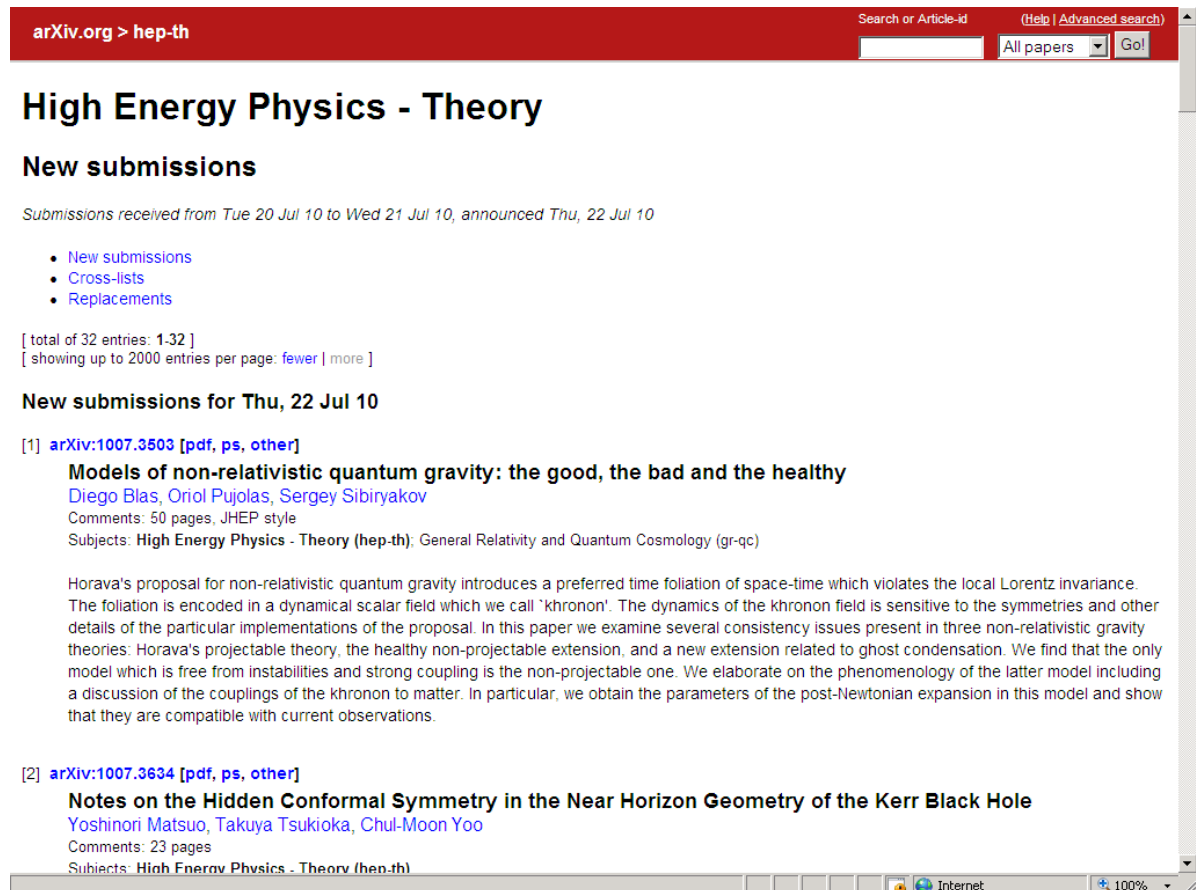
arXiv.org > hep-th

Search or Article-id (Help | Advanced search)

All papers Go!

High Energy Physics - Theory

New submissions

Submissions received from Tue 20 Jul 10 to Wed 21 Jul 10, announced Thu, 22 Jul 10

- New submissions
- Cross-lists
- Replacements

[ total of 32 entries: 1-32 ]
[ showing up to 2000 entries per page: fewer | more ]

New submissions for Thu, 22 Jul 10

[1] arXiv:1007.3503 [pdf, ps, other]

Models of non-relativistic quantum gravity: the good, the bad and the healthy

Diego Blas, Oriol Pujolas, Sergey Sibiryakov

Comments: 50 pages, JHEP style

Subjects: High Energy Physics - Theory (hep-th); General Relativity and Quantum Cosmology (gr-qc)

Horava's proposal for non-relativistic quantum gravity introduces a preferred time foliation of space-time which violates the local Lorentz invariance. The foliation is encoded in a dynamical scalar field which we call `khronon'. The dynamics of the khronon field is sensitive to the symmetries and other details of the particular implementations of the proposal. In this paper we examine several consistency issues present in three non-relativistic gravity theories: Horava's projectable theory, the healthy non-projectable extension, and a new extension related to ghost condensation. We find that the only model which is free from instabilities and strong coupling is the non-projectable one. We elaborate on the phenomenology of the latter model including a discussion of the couplings of the khronon to matter. In particular, we obtain the parameters of the post-Newtonian expansion in this model and show that they are compatible with current observations.

[2] arXiv:1007.3634 [pdf, ps, other]

Notes on the Hidden Conformal Symmetry in the Near Horizon Geometry of the Kerr Black Hole

Yoshinori Matsuo, Takuya Tsukioka, Chul-Moon Yoo

Comments: 23 pages

Subjects: High Energy Physics - Theory (hep-th)

Internet 100%